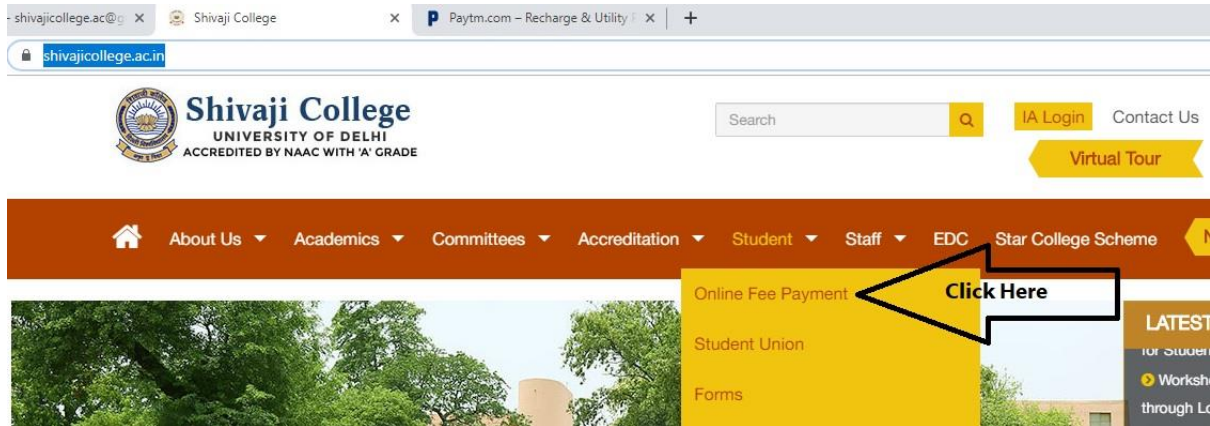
- shivajicollege.ac@g ×
Shivaji College ×
Paytm.com – Recharge & Utility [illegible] ×
+
shivajicollege.ac.in

Shivaji College
UNIVERSITY OF DELHI
ACCREDITED BY NAAC WITH 'A' GRADE

Search
IA Login
Contact Us
Virtual Tour

About Us
Academics
Committees
Accreditation
Student
Staff
EDC
Star College Scheme

Online Fee Payment
Click Here
Student Union
Forms

LATEST
for Studen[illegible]
Worksh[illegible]
through Lo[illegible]